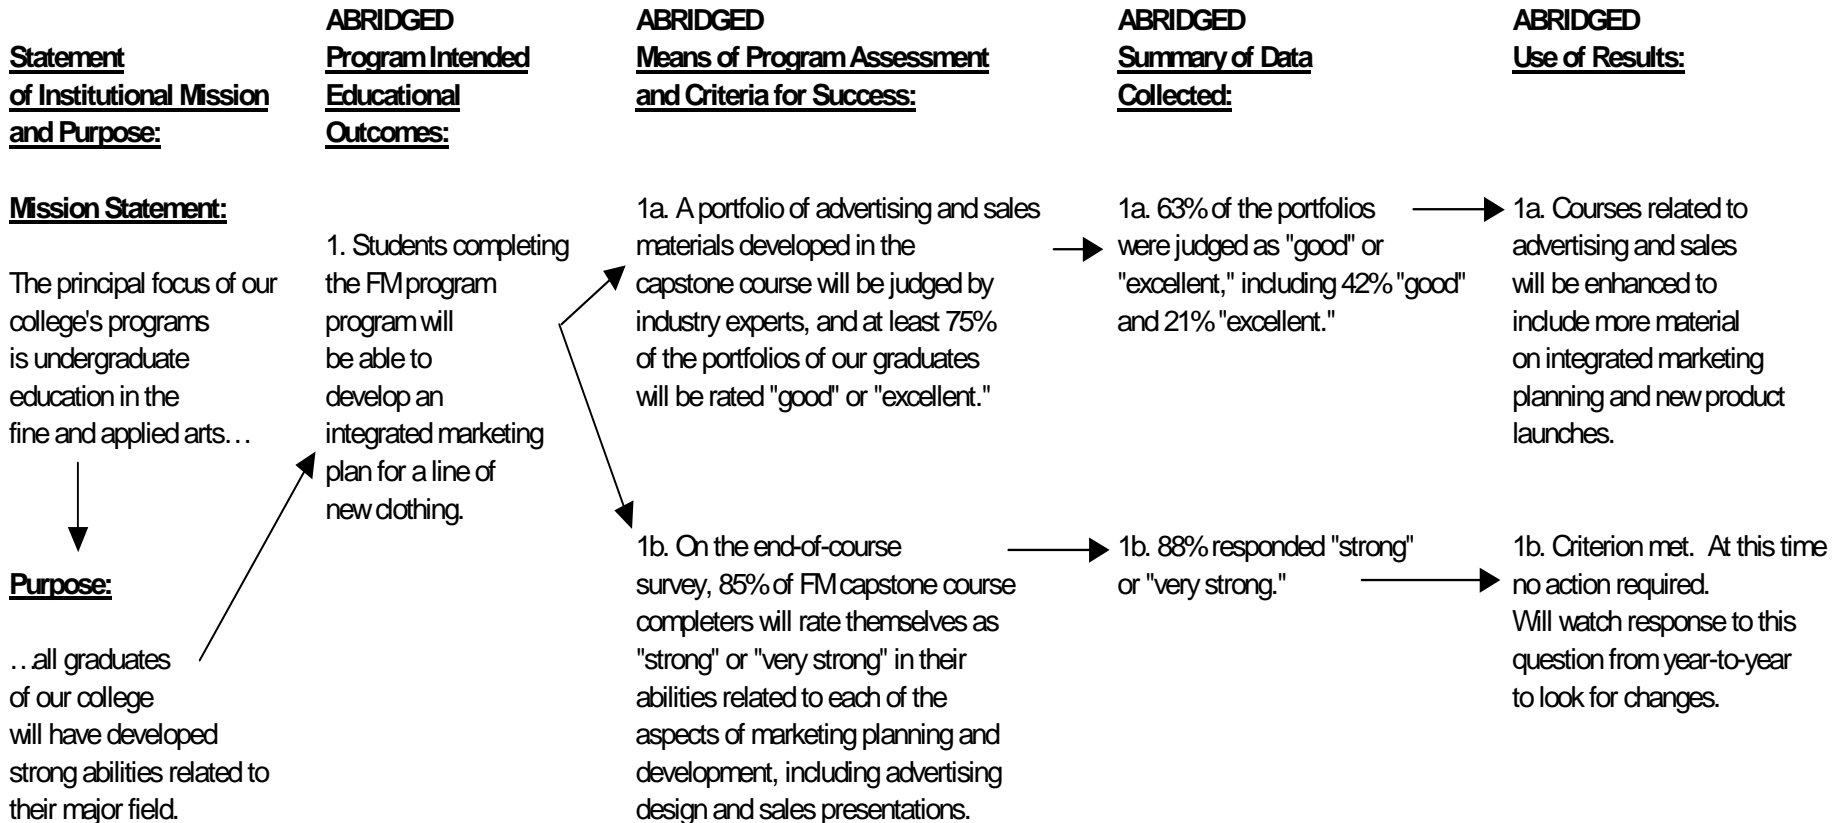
**Statement of Institutional Mission and Purpose:**

**Mission Statement:**

The principal focus of our college's programs is undergraduate education in the fine and applied arts…

**Purpose:**

…all graduates of our college will have developed strong abilities related to their major field.

**ABRIDGED Program Intended Educational Outcomes:**

1. Students completing the FM program program will be able to develop an integrated marketing plan for a line of new clothing.

**ABRIDGED Means of Program Assessment and Criteria for Success:**

1a. A portfolio of advertising and sales materials developed in the capstone course will be judged by industry experts, and at least 75% of the portfolios of our graduates will be rated "good" or "excellent."

1b. On the end-of-course survey, 85% of FM capstone course completers will rate themselves as "strong" or "very strong" in their abilities related to each of the aspects of marketing planning and development, including advertising design and sales presentations.

**ABRIDGED Summary of Data Collected:**

1a. 63% of the portfolios were judged as "good" or "excellent," including 42% "good" and 21% "excellent."

1b. 88% responded "strong" or "very strong."

**ABRIDGED Use of Results:**

1a. Courses related to advertising and sales will be enhanced to include more material on integrated marketing planning and new product launches.

1b. Criterion met. At this time no action required. Will watch response to this question from year-to-year to look for changes.